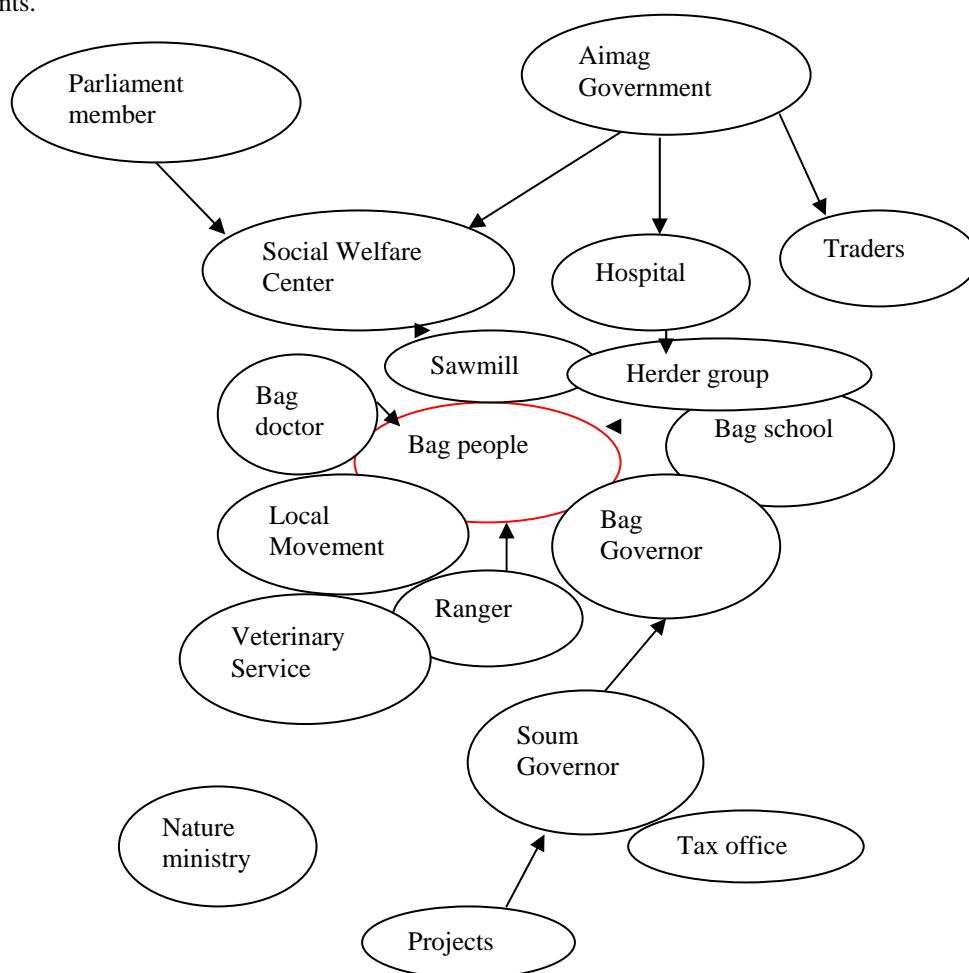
nts.

Parliament member

Aimag Government

Social Welfare Center

Hospital

Traders

Sawmill

Herder group

Bag doctor

Bag people

Bag school

Local Movement

Bag Governor

Ranger

Veterinary Service

Soum Governor

Nature ministry

Tax office

Projects